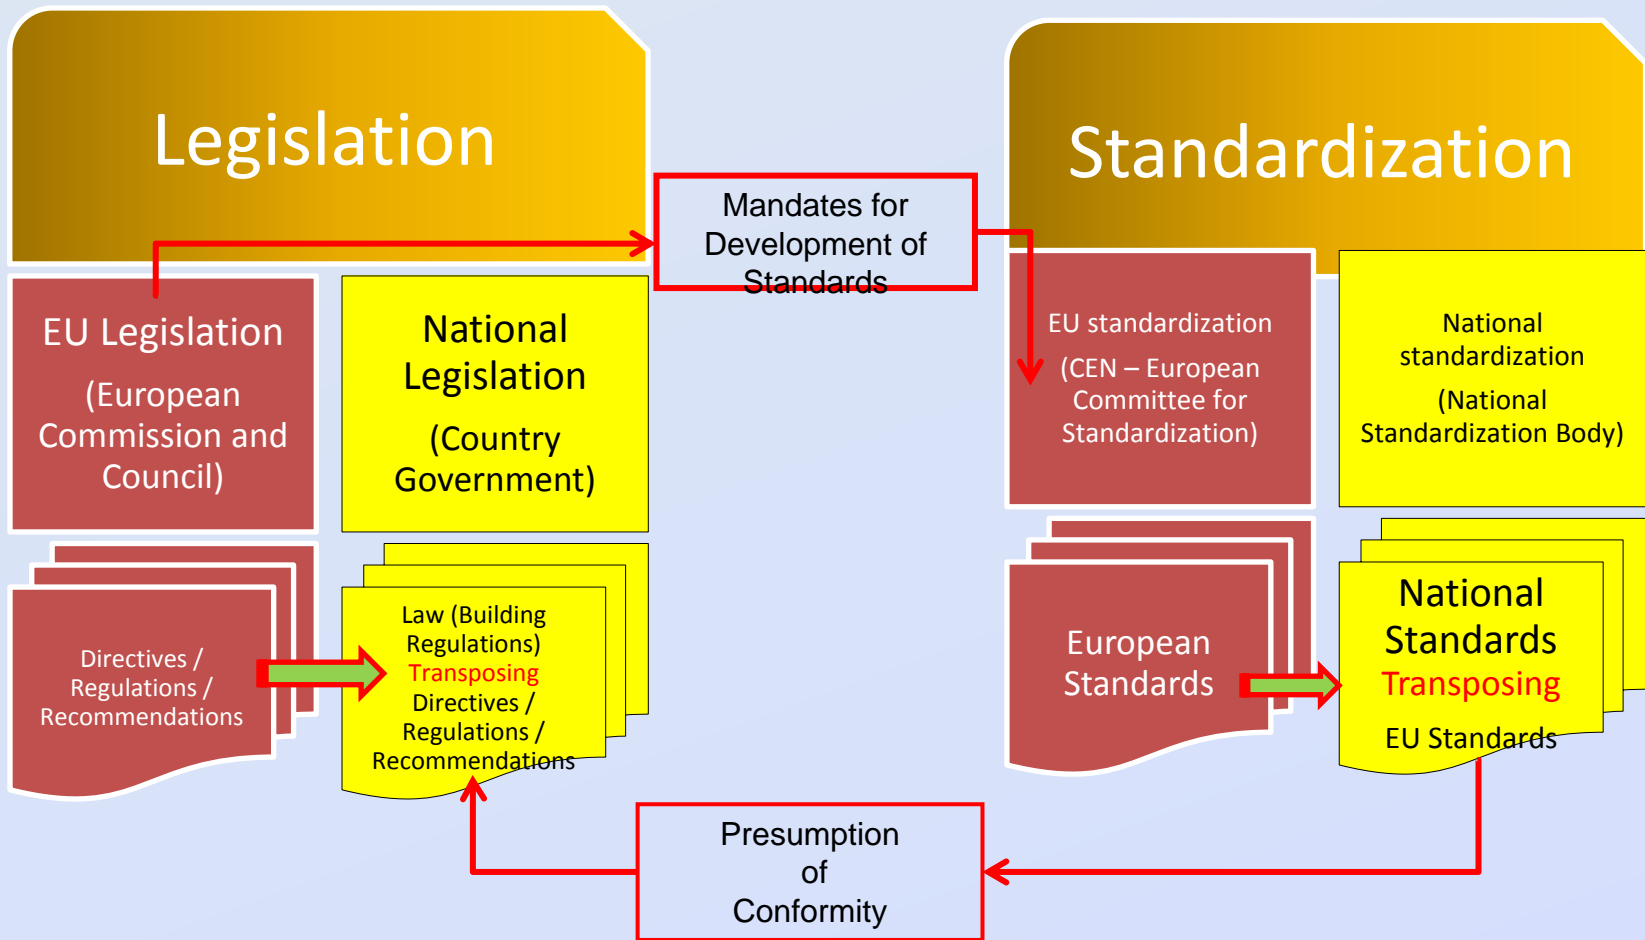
Legislation

Mandates for Development of Standards

Standardization

EU Legislation

(European Commission and Council)

National Legislation

(Country Government)

EU standardization

(CEN – European Committee for Standardization)

National standardization

(National Standardization Body)

Directives / Regulations / Recommendations

Law (Building Regulations) Transposing Directives / Regulations / Recommendations

European Standards

National Standards Transposing EU Standards

Presumption of Conformity